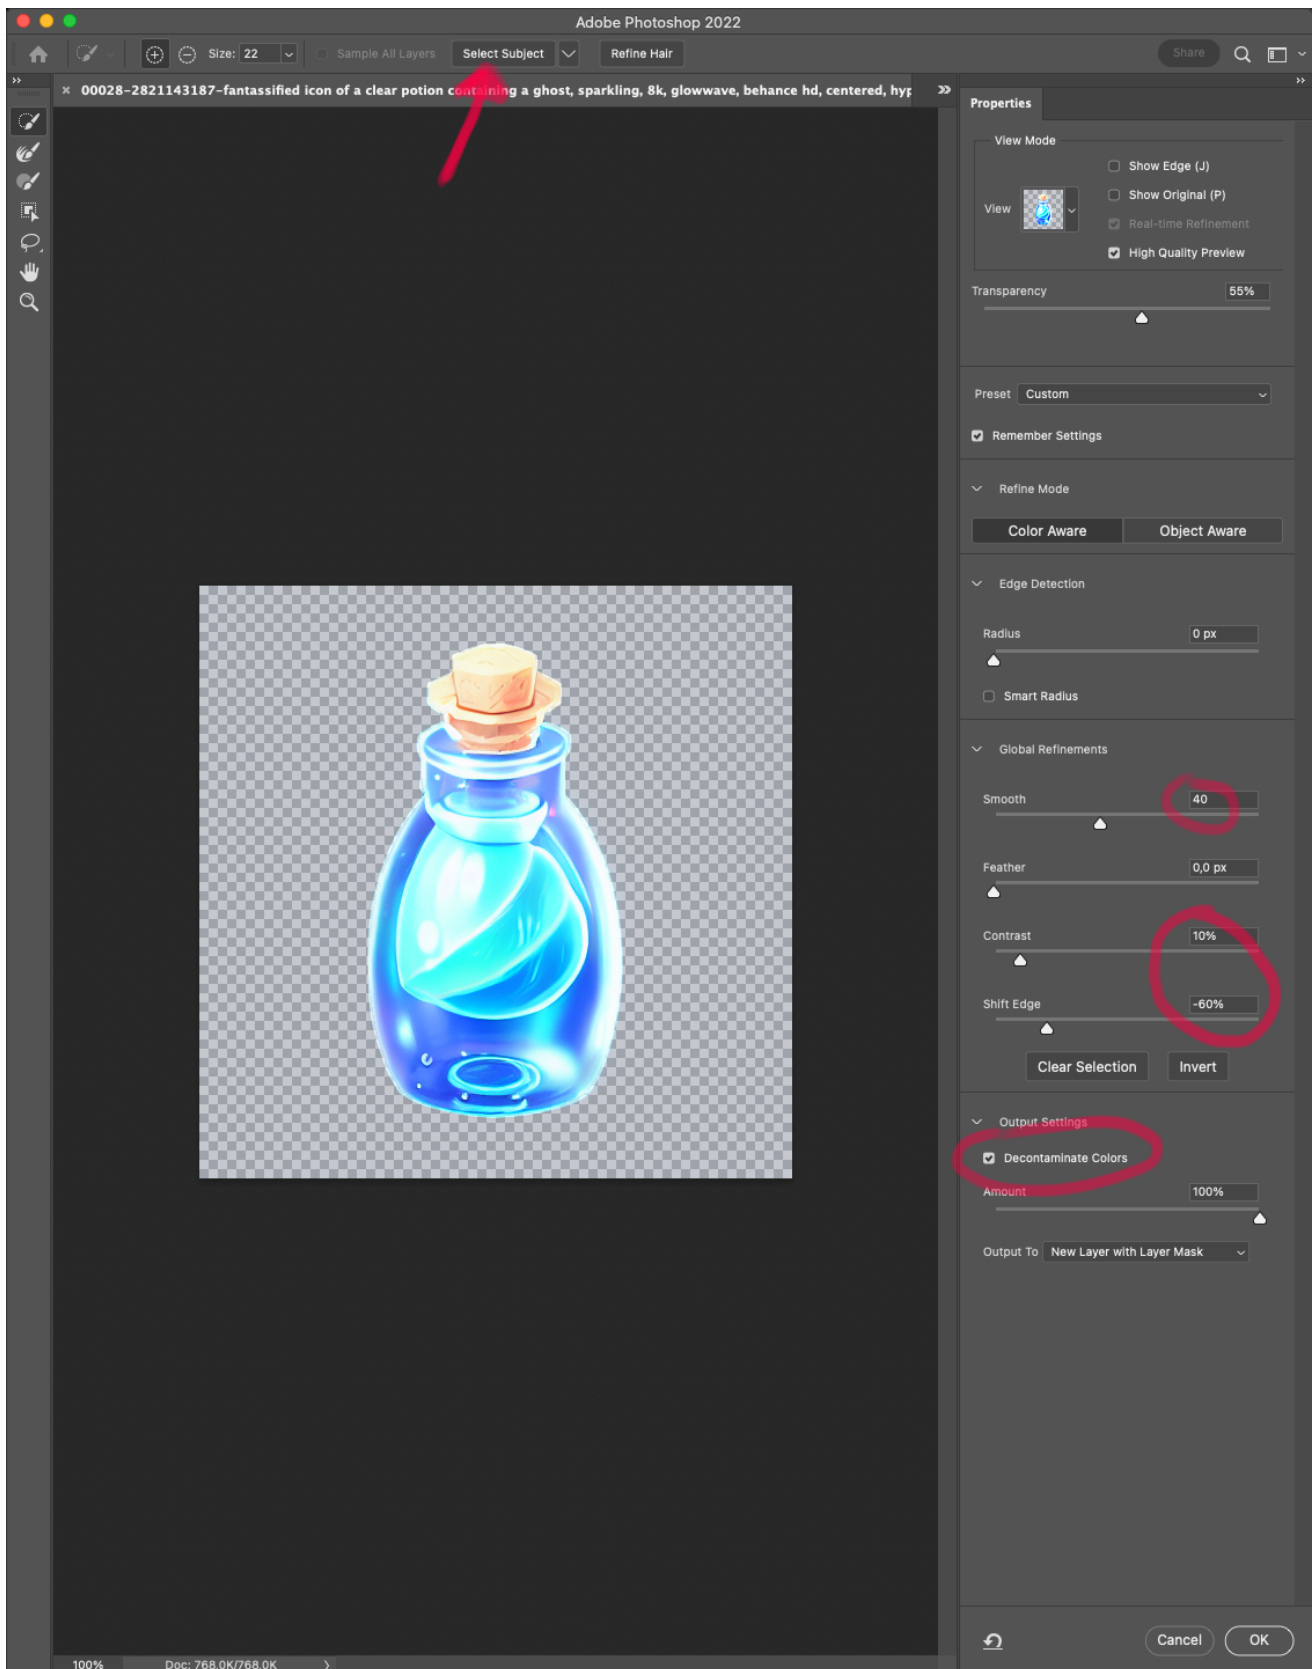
Adobe Photoshop 2022

Size: 22
Sample All Layers
Select Subject
Refine Hair
Share

00028-2821143187-fantassified icon of a clear potion containing a ghost, sparkling, 8k, glowwave, behance hd, centered, hyp

Properties

View Mode
View
Show Edge (J)
Show Original (P)
Real-time Refinement
High Quality Preview
Transparency 55%

Preset Custom
Remember Settings

Refine Mode
Color Aware
Object Aware

Edge Detection
Radius 0 px
Smart Radius

Global Refinements
Smooth 40
Feather 0,0 px
Contrast 10%
Shift Edge -60%
Clear Selection
Invert

Output Settings
Decontaminate Colors
Amount 100%
Output To New Layer with Layer Mask

Cancel
OK

100%
Doc: 768.0K/768.0K